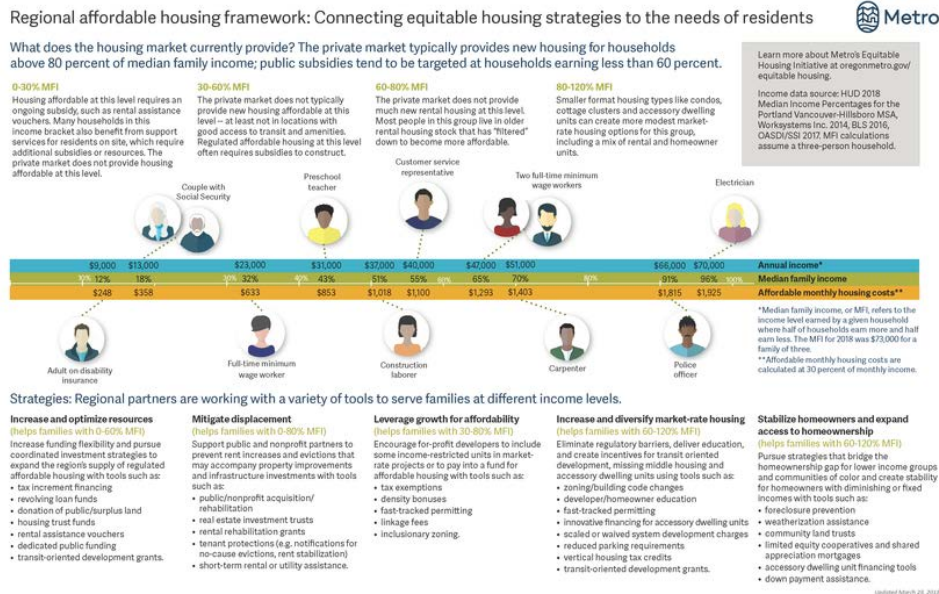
Regional affordable housing framework: Connecting equitable housing strategies to the needs of residents

Metro

What does the housing market currently provide? The private market typically provides new housing for households above 80 percent of median family income; public subsidies tend to be targeted at households earning less than 60 percent.

Learn more about Metro's Equitable Housing Initiative at oregonmetro.gov/equitable housing.

Income data source: HUD 2018 Median Income Percentages for the Portland Vancouver-Hillsboro MSA, Worksystems Inc. 2014, BLS 2016, OASDI/SSI 2017. MFI calculations assume a three-person household.

0-30% MFI
Housing affordable at this level requires an ongoing subsidy, such as rental assistance vouchers. Many households in this income bracket also benefit from support services for residents on site, which require additional subsidies or resources. The private market does not provide housing affordable at this level.

30-60% MFI
The private market does not typically provide new housing affordable at this level — at least not in locations with good access to transit and amenities. Regulated affordable housing at this level often requires subsidies to construct.

60-80% MFI
The private market does not provide much new rental housing at this level. Most people in this group live in older rental housing stock that has "filtered" down to become more affordable.

80-120% MFI
Smaller format housing types like condos, cottage clusters and accessory dwelling units can create more modest market-rate housing options for this group, including a mix of rental and homeowner units.

Couple with Social Security
Preschool teacher
Customer service representative
Two full-time minimum wage workers
Electrician

| $9,000 | $13,000 | $23,000 | $31,000 | $37,000 | $40,000 | $47,000 | $51,000 | $66,000 | $70,000 | Annual income* |
|---|---|---|---|---|---|---|---|---|---|---|
| 10% 12% | 18% | 30% 32% | 40% 43% | 51% | 55% 60% | 65% | 70% 80% | 91% | 96% 100% | Median family income |
| $248 | $358 | $633 | $853 | $1,018 | $1,100 | $1,293 | $1,403 | $1,815 | $1,925 | Affordable monthly housing costs** |

Adult on disability insurance
Full-time minimum wage worker
Construction laborer
Carpenter
Police officer

*Median family income, or MFI, refers to the income level earned by a given household where half of households earn more and half earn less. The MFI for 2018 was $73,000 for a family of three.
**Affordable monthly housing costs are calculated at 30 percent of monthly income.

Strategies: Regional partners are working with a variety of tools to serve families at different income levels.

Increase and optimize resources
(helps families with 0-60% MFI)
Increase funding flexibility and pursue coordinated investment strategies to expand the region's supply of regulated affordable housing with tools such as:
• tax increment financing
• revolving loan funds
• donation of public/surplus land
• housing trust funds
• rental assistance vouchers
• dedicated public funding
• transit-oriented development grants.

Mitigate displacement
(helps families with 0-80% MFI)
Support public and nonprofit partners to prevent rent increases and evictions that may accompany property improvements and infrastructure investments with tools such as:
• public/nonprofit acquisition/rehabilitation
• real estate investment trusts
• rental rehabilitation grants
• tenant protections (e.g. notifications for no-cause evictions, rent stabilization)
• short-term rental or utility assistance.

Leverage growth for affordability
(helps families with 30-80% MFI)
Encourage for-profit developers to include some income-restricted units in market-rate projects or to pay into a fund for affordable housing with tools such as:
• tax exemptions
• density bonuses
• fast-tracked permitting
• linkage fees
• inclusionary zoning.

Increase and diversify market-rate housing
(helps families with 60-120% MFI)
Eliminate regulatory barriers, deliver education, and create incentives for transit oriented development, missing middle housing and accessory dwelling units using tools such as:
• zoning/building code changes
• developer/homeowner education
• fast-tracked permitting
• innovative financing for accessory dwelling units
• scaled or waived system development charges
• reduced parking requirements
• vertical housing tax credits
• transit-oriented development grants.

Stabilize homeowners and expand access to homeownership
(helps families with 60-120% MFI)
Pursue strategies that bridge the homeownership gap for lower income groups and communities of color and create stability for homeowners with diminishing or fixed incomes with tools such as:
• foreclosure prevention
• weatherization assistance
• community land trusts
• limited equity cooperatives and shared appreciation mortgages
• accessory dwelling unit financing tools
• down payment assistance.

Updated March 29, 2018